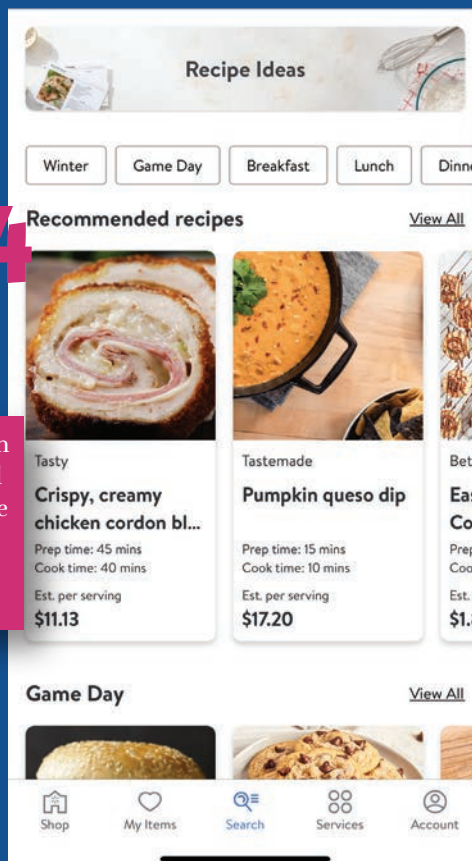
Recipe Ideas

Winter Game Day Breakfast Lunch Dinn

Recommended recipes View All

Tasty
Crispy, creamy chicken cordon bl...
Prep time: 45 mins
Cook time: 40 mins
Est. per serving
$11.13

Tastemade
Pumpkin queso dip
Prep time: 15 mins
Cook time: 10 mins
Est. per serving
$17.20

Bet
Ea
Co
Prep
Coo
Est.
$1.

Game Day View All

Shop My Items Search Services Account